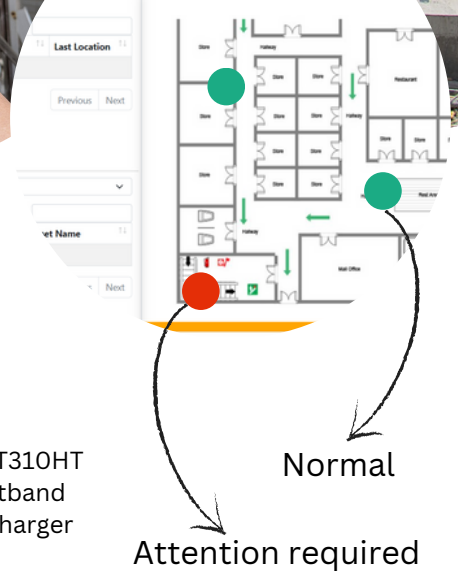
Last Location

Previous Next

et Name

Next

Store
Hallway
Store
Store
Store
Store
Store
Store
Store
Store
Store
Restaurant
Store
Store
Store
Hallway
Store
Hallway
Red Arr
Hallway
Mail Office

T310HT
tband
harger

Normal

Attention required